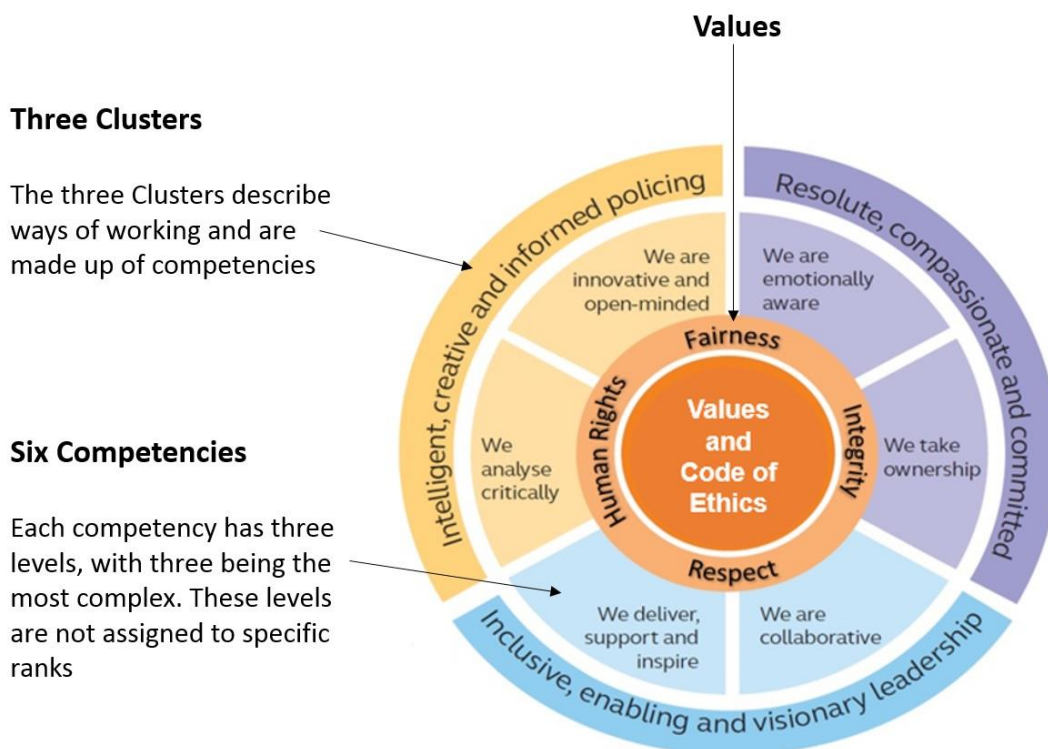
Values

Three Clusters

The three Clusters describe ways of working and are made up of competencies

Six Competencies

Each competency has three levels, with three being the most complex. These levels are not assigned to specific ranks

Intelligent, creative and informed policing

Resolute, compassionate and committed

Inclusive, enabling and visionary leadership

We are innovative and open-minded

We are emotionally aware

We analyse critically

We take ownership

We deliver, support and inspire

We are collaborative

Fairness

Human Rights

Integrity

Respect

Values and Code of Ethics